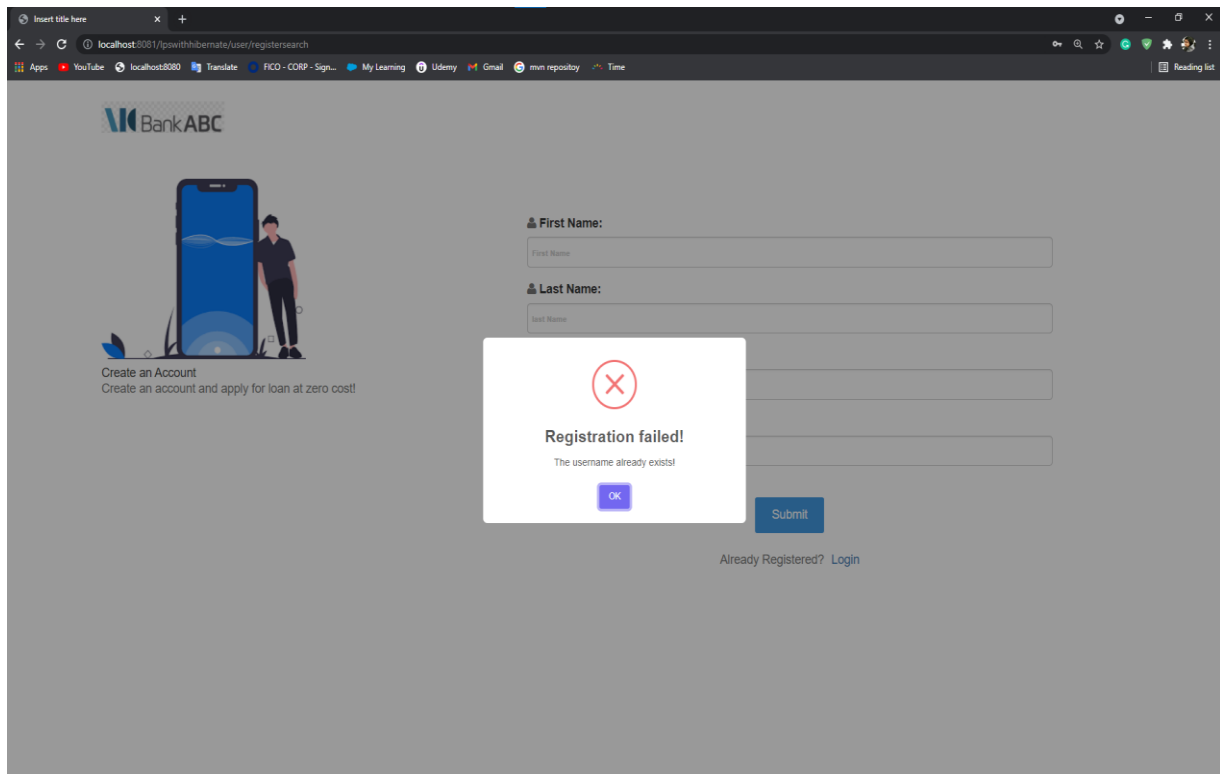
Insert title here

localhost:8081/lpswithhibernate/user/registersearch

Apps YouTube localhost:8080 Translate FICO - CORP - Sign... My Learning Udemy Gmail mvn repositoy Time

Reading list

BankABC

Create an Account
Create an account and apply for loan at zero cost!

First Name:
First Name

Last Name:
last Name

Registration failed!
The username already exists!
OK

Submit

Already Registered? Login